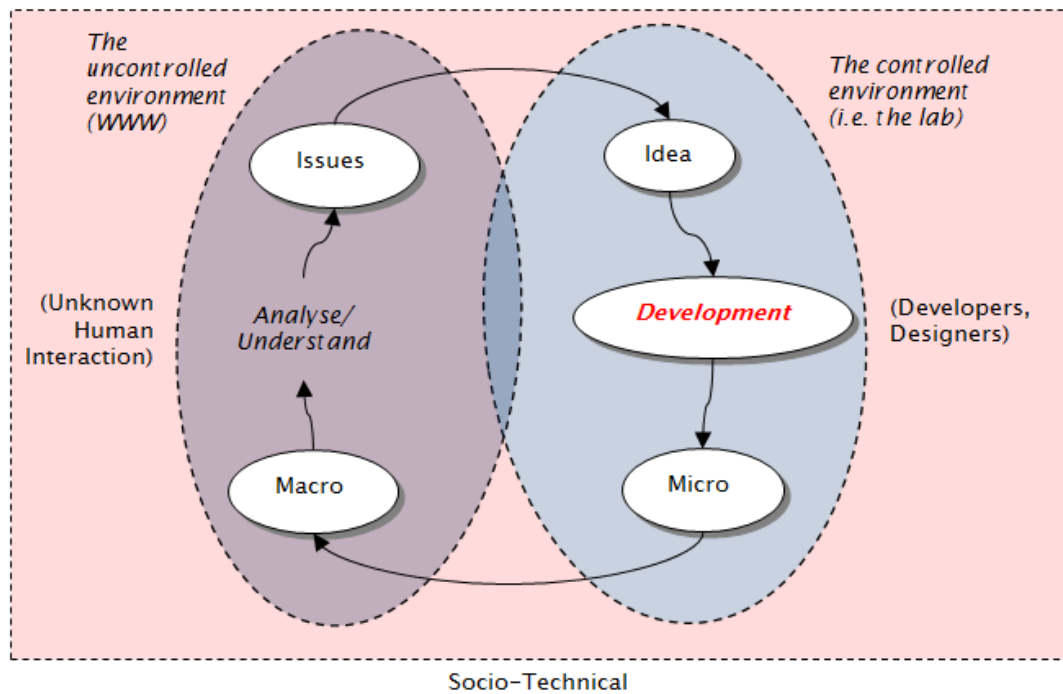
The uncontrolled environment (WWW)

The controlled environment (i.e. the lab)

Issues

Idea

(Unknown Human Interaction)

Analyse/ Understand

Development

(Developers, Designers)

Macro

Micro

Socio-Technical